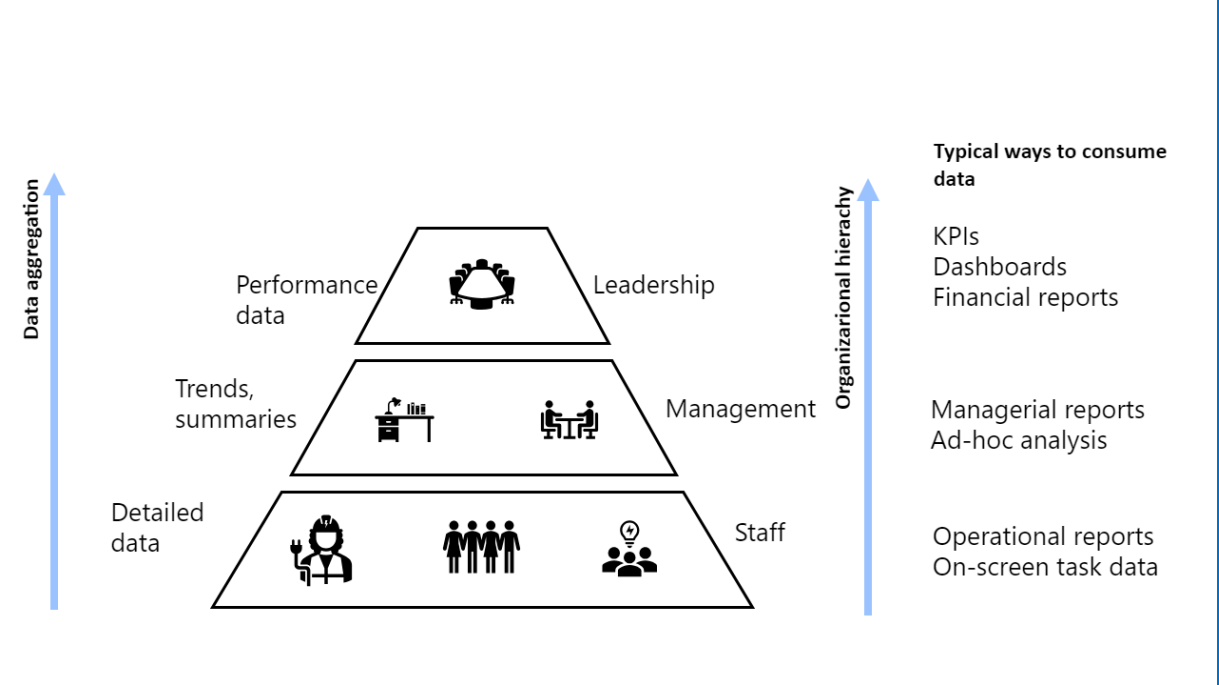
Data aggregation

Performance data

Leadership

Trends, summaries

Management

Detailed data

Staff

Organizarional hierachy

Typical ways to consume data

KPIs
Dashboards
Financial reports

Managerial reports
Ad-hoc analysis

Operational reports
On-screen task data